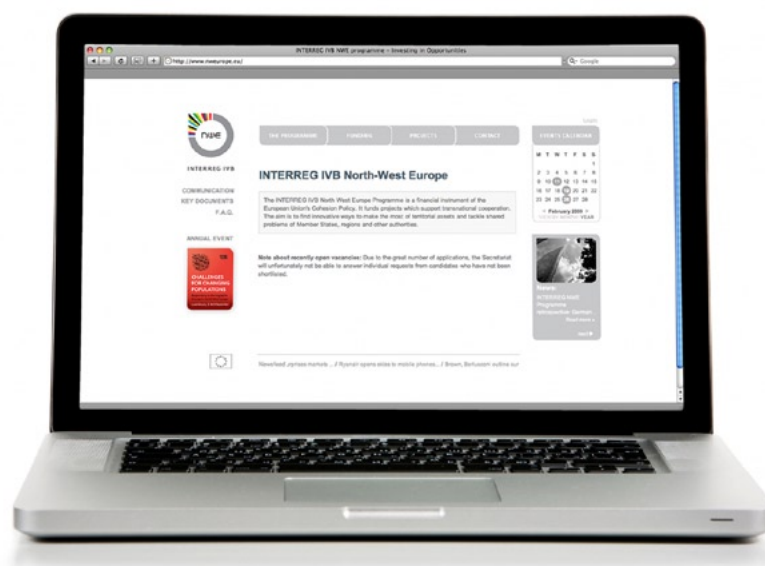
INTERREG IVB NWE programme - Investing in Opportunities

http://www.nweurope.eu/

Google

nwe

INTERREG IVB

COMMUNICATION
KEY DOCUMENTS
F.A.Q.

ANNUAL EVENT

CHALLENGES FOR CHANGING POPULATIONS

THE PROGRAMME | FUNDING | PROJECTS | CONTACT

EVENTS CALENDAR

M T W T F S S

< February 2009 >

INTERREG IVB North-West Europe

The INTERREG IVB North West Europe Programme is a financial instrument of the European Union's Cohesion Policy. It funds projects which support transnational cooperation. The aim is to find innovative ways to make the most of territorial assets and tackle shared problems of Member States, regions and other authorities.

Note about recently open vacancies: Due to the great number of applications, the Secretariat will unfortunately not be able to answer individual requests from candidates who have not been shortlisted.

News:
INTERREG NWE Programme retrospective German
Read more »

Newsfeed: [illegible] ... / Ryanair opens aisle to mobile phones... / Brown, Berlusconi outline our